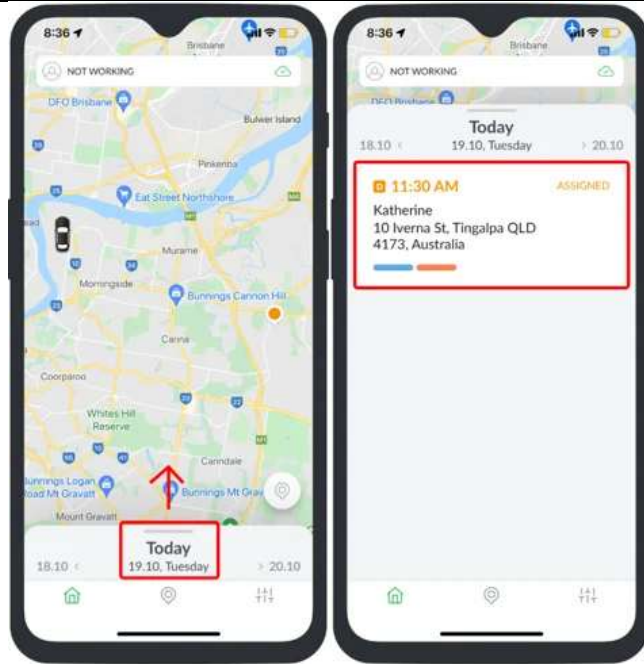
8:36

Brisbane

NOT WORKING

DFO Brisbane

Bulwer Island

Pinkenba

Eat Street Northshore

Murarrie

Morningside

Bunnings Cannon Hill

Carina

Coorparoo

Whites Hill Reserve

Carindale

Bunnings Logan Road Mt Gravatt

Bunnings Mt Gravatt

Mount Gravatt

Today
18.10 < 19.10, Tuesday > 20.10

8:36

Brisbane

NOT WORKING

DFO Brisbane

Today
18.10 < 19.10, Tuesday > 20.10

11:30 AM ASSIGNED
Katherine
10 Iverna St, Tingalpa QLD 4173, Australia